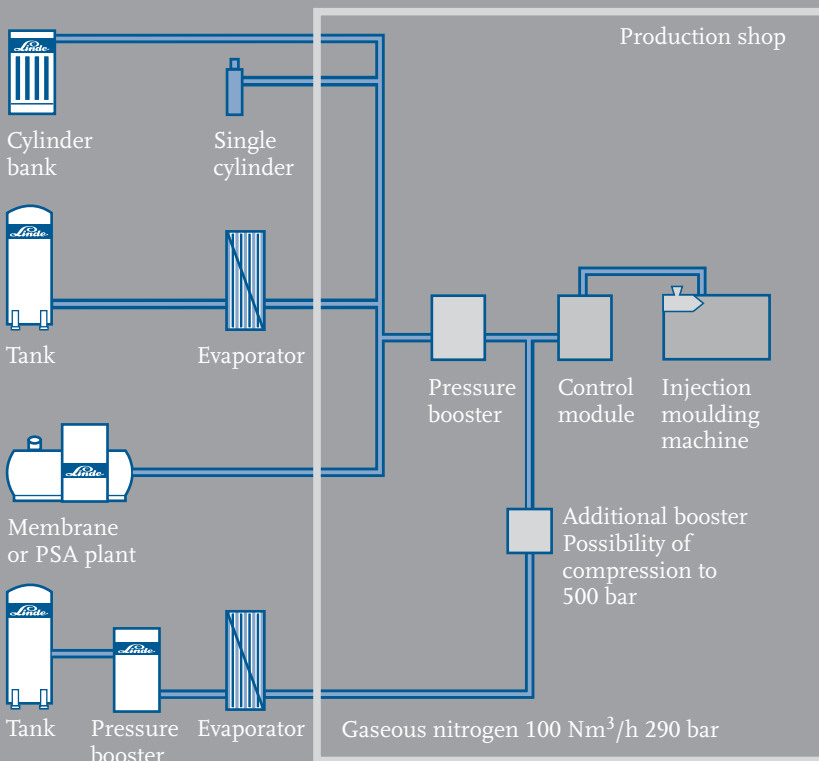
Production shop

Linde

Cylinder bank

Single cylinder

Linde

Tank

Evaporator

Pressure booster

Control module

Injection moulding machine

Linde

Membrane or PSA plant

Additional booster Possibility of compression to 500 bar

Linde

Linde

Tank

Pressure booster

Evaporator

Gaseous nitrogen 100 Nm$^3$/h 290 bar